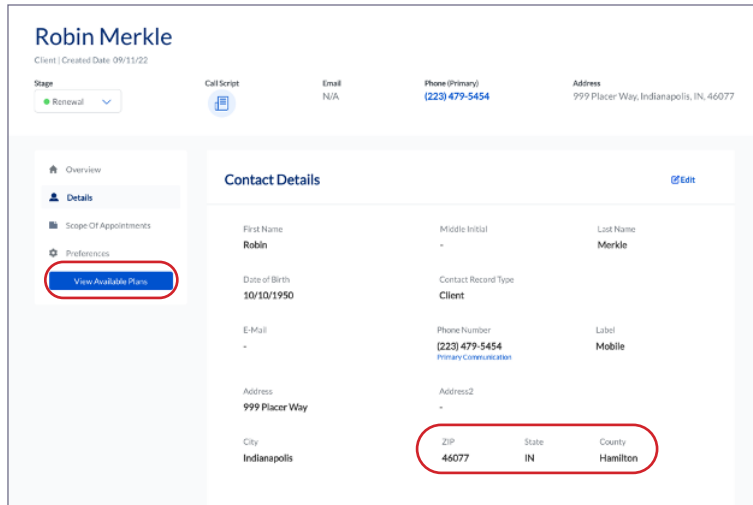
Robin Merkle
Client | Created Date 09/11/22

Stage
Renewal

Call Script

Email
N/A

Phone (Primary)
(223) 479-5454

Address
999 Placer Way, Indianapolis, IN, 46077

Overview
Details
Scope Of Appointments
Preferences
View Available Plans

Contact Details
Edit

First Name
Robin

Middle Initial
-

Last Name
Merkle

Date of Birth
10/10/1950

Contact Record Type
Client

E-Mail
-

Phone Number
(223) 479-5454
Primary Communication

Label
Mobile

Address
999 Placer Way

Address2
-

City
Indianapolis

ZIP
46077

State
IN

County
Hamilton